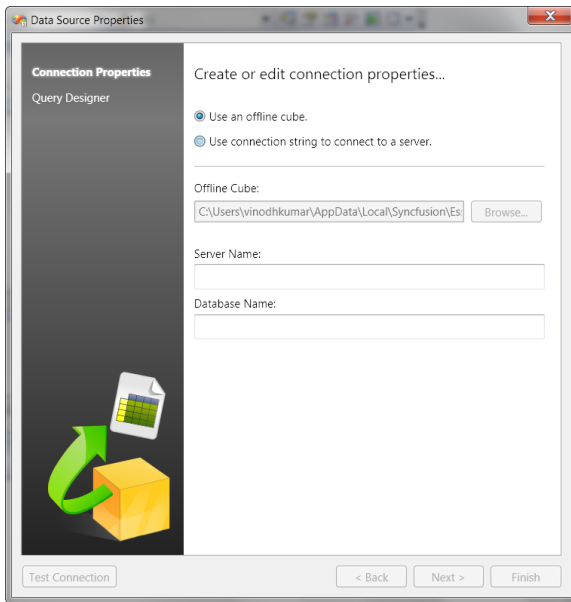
Data Source Properties

Connection Properties

Query Designer

Create or edit connection properties...

Use an offline cube.

Use connection string to connect to a server.

Offline Cube:

C:\Users\vinodhkumar\AppData\Local\Syncfusion\Es

Browse...

Server Name:

Database Name:

Test Connection

< Back

Next >

Finish